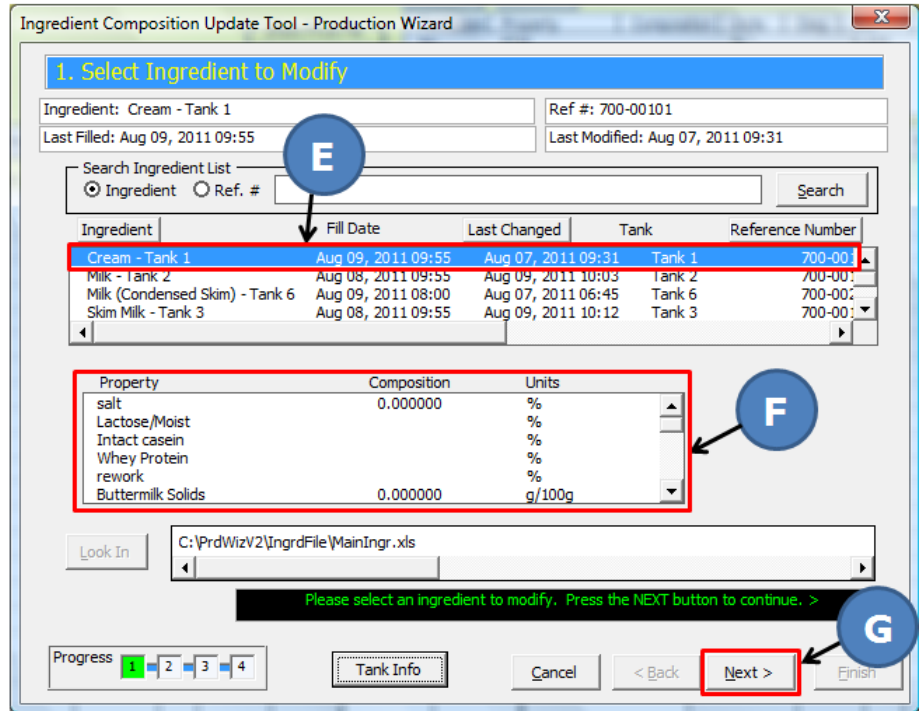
Ingredient Composition Update Tool - Production Wizard

1. Select Ingredient to Modify

Ingredient: Cream - Tank 1

Ref #: 700-00101

Last Filled: Aug 09, 2011 09:55

Last Modified: Aug 07, 2011 09:31

Search Ingredient List

Ingredient

Ref. #

Search

E

| Ingredient | Fill Date | Last Changed | Tank | Reference Number |
|---|---|---|---|---|
| Cream - Tank 1 | Aug 09, 2011 09:55 | Aug 07, 2011 09:31 | Tank 1 | 700-001 |
| Milk - Tank 2 | Aug 08, 2011 09:55 | Aug 09, 2011 10:03 | Tank 2 | 700-001 |
| Milk (Condensed Skim) - Tank 6 | Aug 09, 2011 08:00 | Aug 07, 2011 06:45 | Tank 6 | 700-002 |
| Skim Milk - Tank 3 | Aug 08, 2011 09:55 | Aug 09, 2011 10:12 | Tank 3 | 700-001 |

| Property | Composition | Units |
|---|---|---|
| salt | 0.000000 | % |
| Lactose/Moist | | % |
| Intact casein | | % |
| Whey Protein | | % |
| rework | | % |
| Buttermilk Solids | 0.000000 | g/100g |

F

Look In

C:\PrdWizV2\IngrdFile\MainIngr.xls

Please select an ingredient to modify. Press the NEXT button to continue. >

G

Progress 1 2 3 4

Tank Info

Cancel

< Back

Next >

Finish